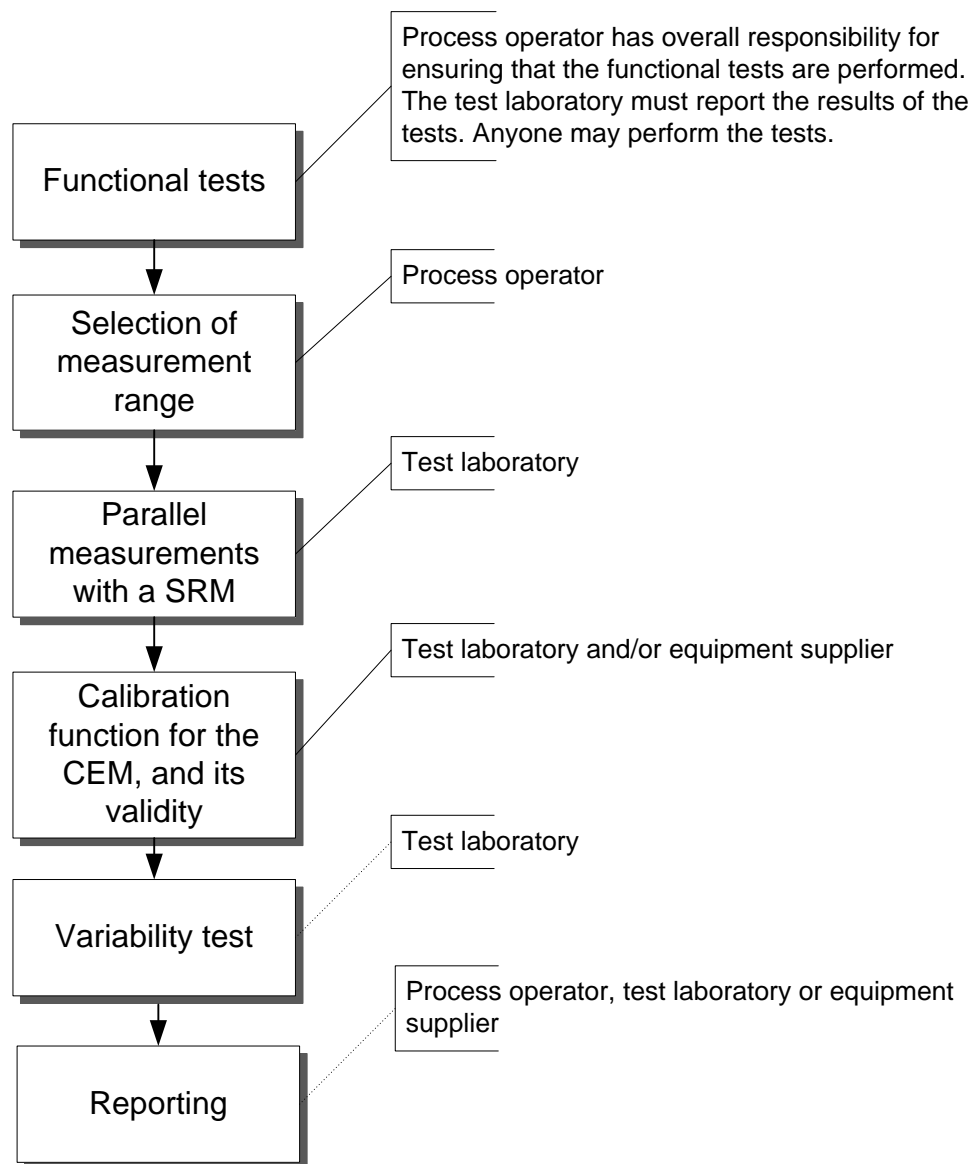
Functional tests

Process operator has overall responsibility for ensuring that the functional tests are performed. The test laboratory must report the results of the tests. Anyone may perform the tests.

Selection of measurement range

Process operator

Parallel measurements with a SRM

Test laboratory

Calibration function for the CEM, and its validity

Test laboratory and/or equipment supplier

Variability test

Test laboratory

Reporting

Process operator, test laboratory or equipment supplier